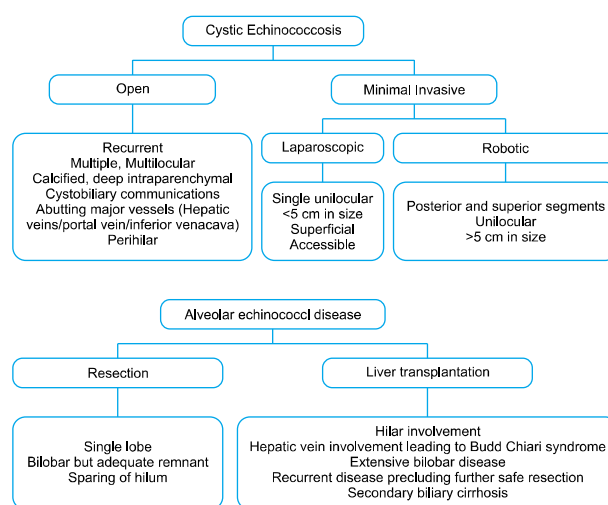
Cystic Echinococcosis

Open

Minimal Invasive

Recurrent
Multiple, Multilocular
Calcified, deep intraparenchymal
Cystobiliary communications
Abutting major vessels (Hepatic veins/portal vein/inferior venacava)
Perihilar

Laparoscopic

Robotic

Single unilocular
<5 cm in size
Superficial
Accessible

Posterior and superior segments
Unilocular
>5 cm in size

Alveolar echinococcl disease

Resection

Liver transplantation

Single lobe
Bilobar but adequate remnant
Sparing of hilum

Hilar involvement
Hepatic vein involvement leading to Budd Chiari syndrome
Extensive bilobar disease
Recurrent disease precluding further safe resection
Secondary biliary cirrhosis